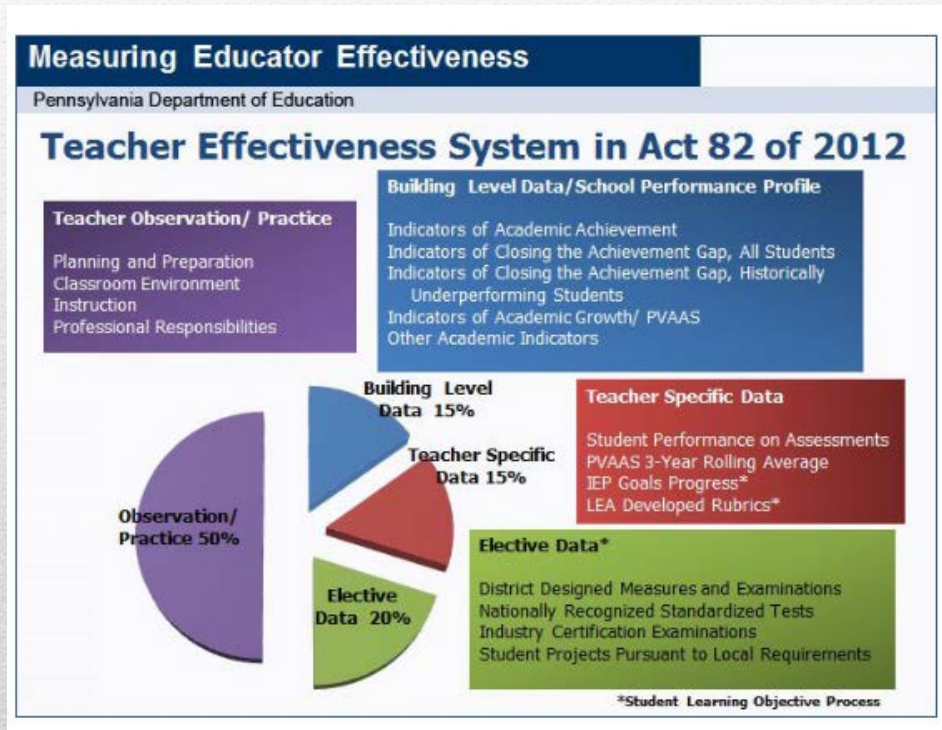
Measuring Educator Effectiveness

Pennsylvania Department of Education

Teacher Effectiveness System in Act 82 of 2012

Teacher Observation/ Practice

Planning and Preparation
Classroom Environment
Instruction
Professional Responsibilities

Building Level Data/School Performance Profile

Indicators of Academic Achievement
Indicators of Closing the Achievement Gap, All Students
Indicators of Closing the Achievement Gap, Historically Underperforming Students
Indicators of Academic Growth/ PVAAS
Other Academic Indicators

Building Level Data 15%

Teacher Specific Data 15%

Observation/ Practice 50%

Elective Data 20%

Teacher Specific Data

Student Performance on Assessments
PVAAS 3-Year Rolling Average
IEP Goals Progress*
LEA Developed Rubrics*

Elective Data*

District Designed Measures and Examinations
Nationally Recognized Standardized Tests
Industry Certification Examinations
Student Projects Pursuant to Local Requirements

*Student Learning Objective Process